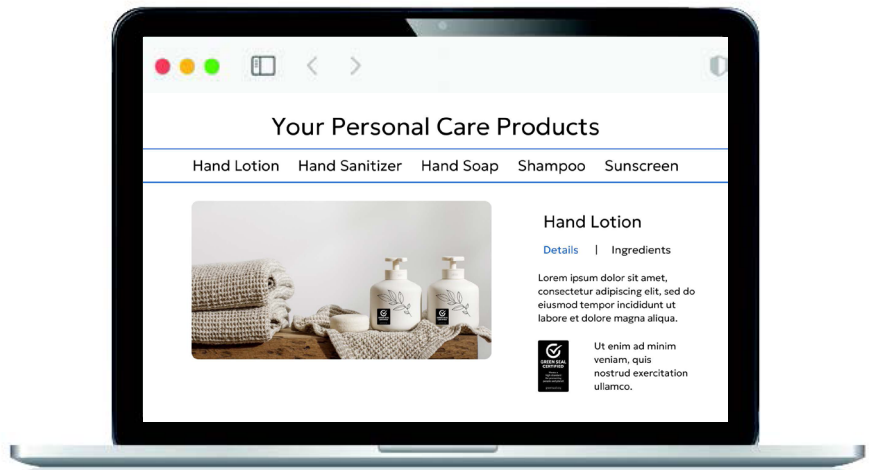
Your Personal Care Products

Hand Lotion Hand Sanitizer Hand Soap Shampoo Sunscreen

Hand Lotion

Details | Ingredients

Lorem ipsum dolor sit amet, consectetur adipiscing elit, sed do eiusmod tempor incididunt ut labore et dolore magna aliqua.

GREEN SEAL CERTIFIED

Ut enim ad minim veniam, quis nostrud exercitation ullamco.